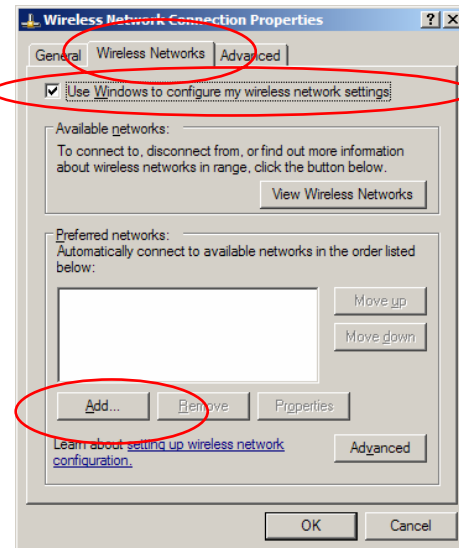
Wireless Network Connection Properties

?

X

General

Wireless Networks

Advanced

Use Windows to configure my wireless network settings

Available networks:

To connect to, disconnect from, or find out more information about wireless networks in range, click the button below.

View Wireless Networks

Preferred networks:

Automatically connect to available networks in the order listed below:

Move up

Move down

Add...

Remove

Properties

Learn about setting up wireless network configuration.

Advanced

OK

Cancel